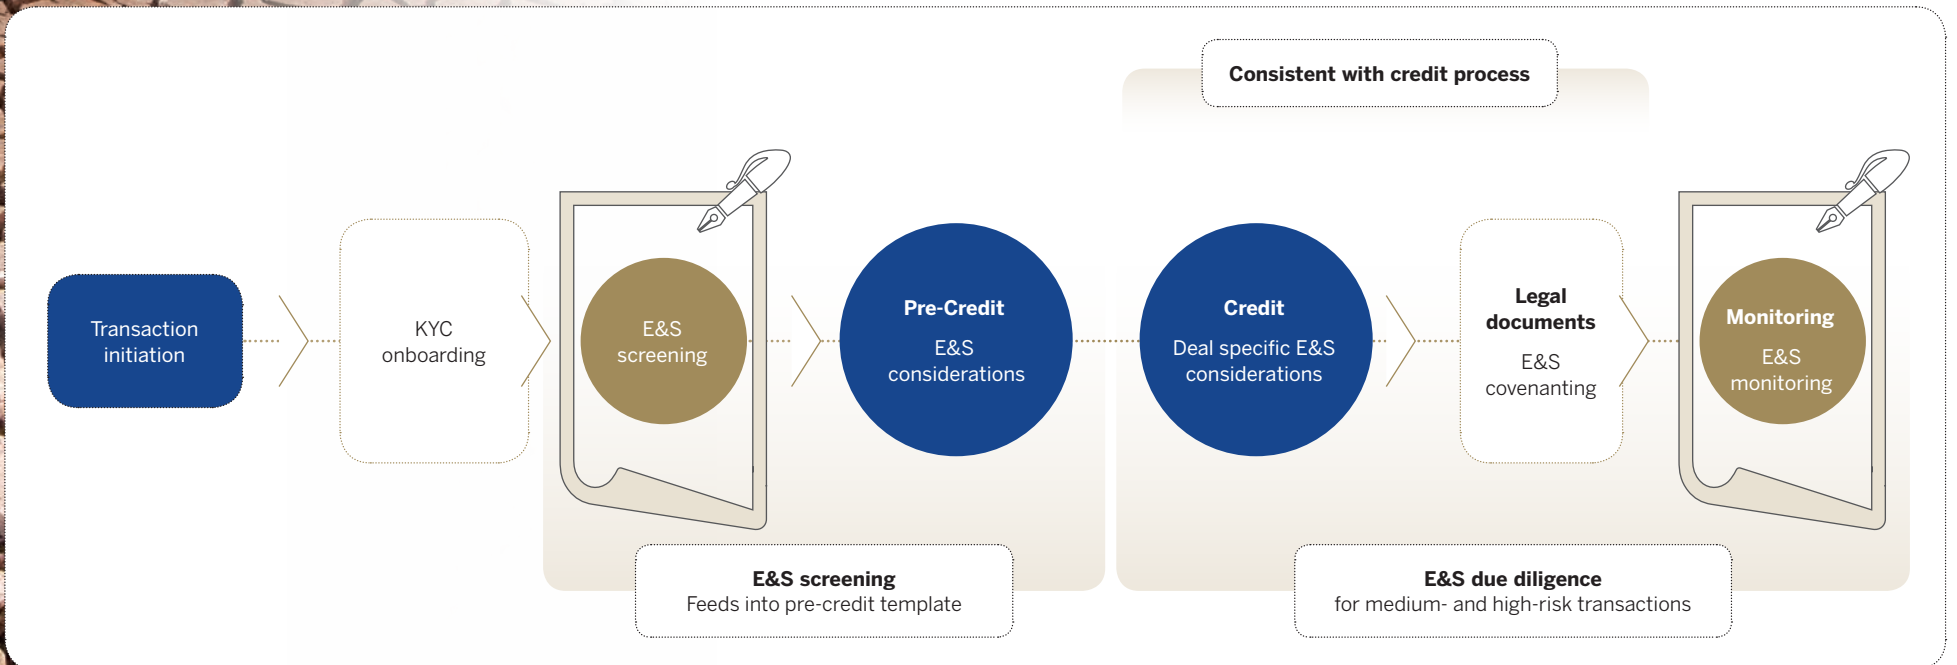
Consistent with credit process

Transaction initiation

KYC onboarding

E&S screening

Pre-Credit

E&S considerations

Credit

Deal specific E&S considerations

Legal documents

E&S covenanting

Monitoring

E&S monitoring

E&S screening
Feeds into pre-credit template

E&S due diligence
for medium- and high-risk transactions